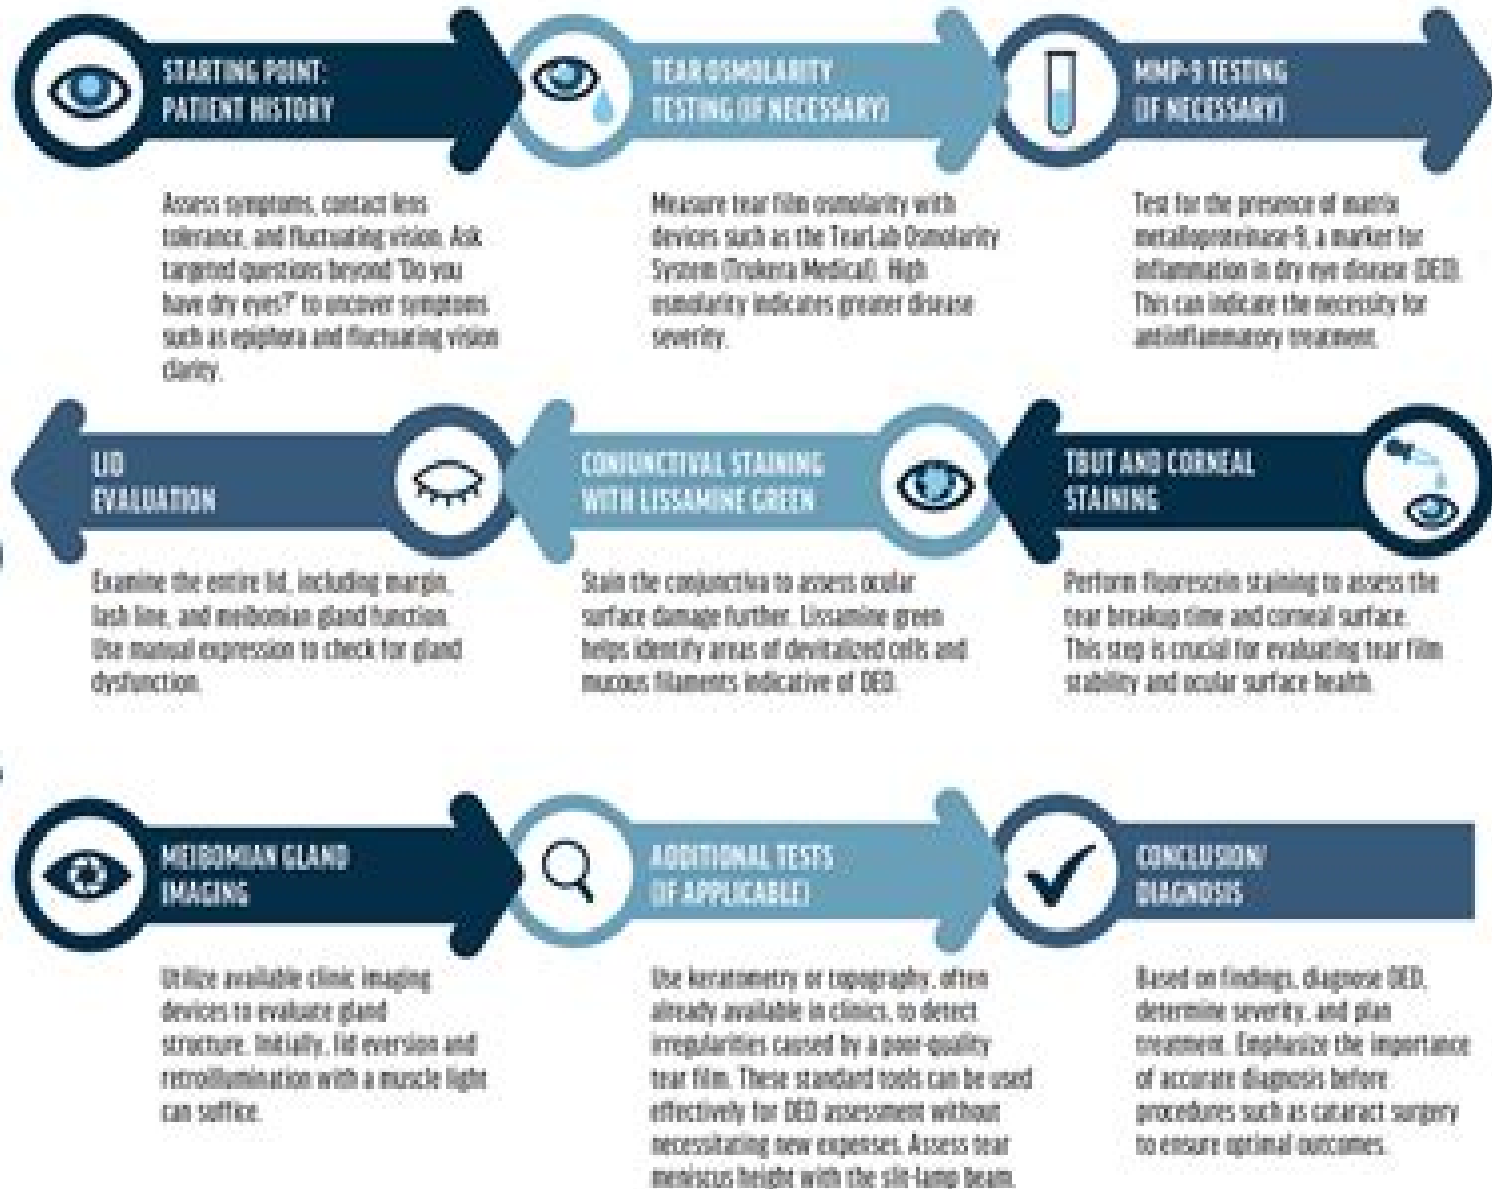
STARTING POINT: PATIENT HISTORY

Assess symptoms, contact lens tolerance, and fluctuating vision. Ask targeted questions beyond "Do you have dry eyes?" to uncover symptoms such as epiphora and fluctuating vision clarity.

TEAR OSMOLARITY TESTING (IF NECESSARY)

Measure tear film osmolarity with devices such as the TearLab Osmolarity System (Trukera Medical). High osmolarity indicates greater disease severity.

MMP-9 TESTING (IF NECESSARY)

Test for the presence of matrix metalloproteinase-9, a marker for inflammation in dry eye disease (DED). This can indicate the necessity for antiinflammatory treatment.

LID EVALUATION

Examine the entire lid, including margin, lash line, and meibomian gland function. Use manual expression to check for gland dysfunction.

CONJUNCTIVAL STAINING WITH LISSAMINE GREEN

Stain the conjunctiva to assess ocular surface damage further. Lissamine green helps identify areas of devitalized cells and mucous filaments indicative of DED.

TBUT AND CORNEAL STAINING

Perform fluorescein staining to assess the tear breakup time and corneal surface. This step is crucial for evaluating tear film stability and ocular surface health.

MEIBOMIAN GLAND IMAGING

Utilize available clinic imaging devices to evaluate gland structure. Initially, lid eversion and retroillumination with a muscle light can suffice.

ADDITIONAL TESTS (IF APPLICABLE)

Use keratometry or topography, often already available in clinics, to detect irregularities caused by a poor-quality tear film. These standard tools can be used effectively for DED assessment without necessitating new expenses. Assess tear meniscus height with the slit-lamp beam.

CONCLUSION/ DIAGNOSIS

Based on findings, diagnose DED, determine severity, and plan treatment. Emphasize the importance of accurate diagnosis before procedures such as cataract surgery to ensure optimal outcomes.